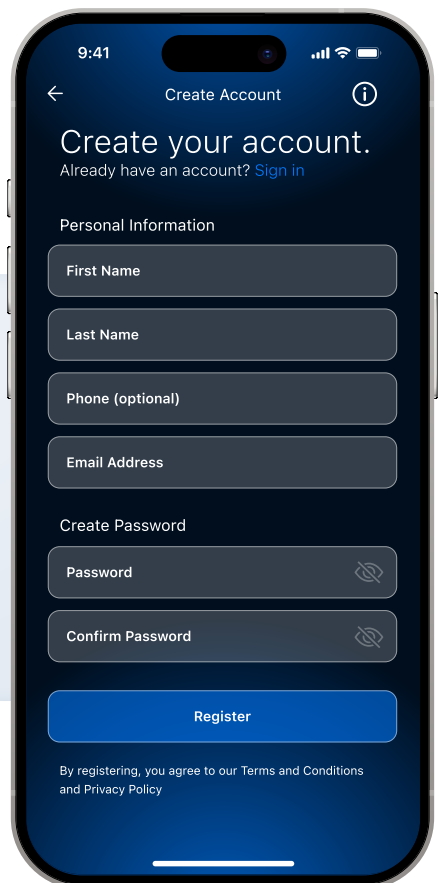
9:41

Create Account

Create your account.
Already have an account? Sign in

Personal Information

First Name

Last Name

Phone (optional)

Email Address

Create Password

Password

Confirm Password

Register

By registering, you agree to our Terms and Conditions and Privacy Policy